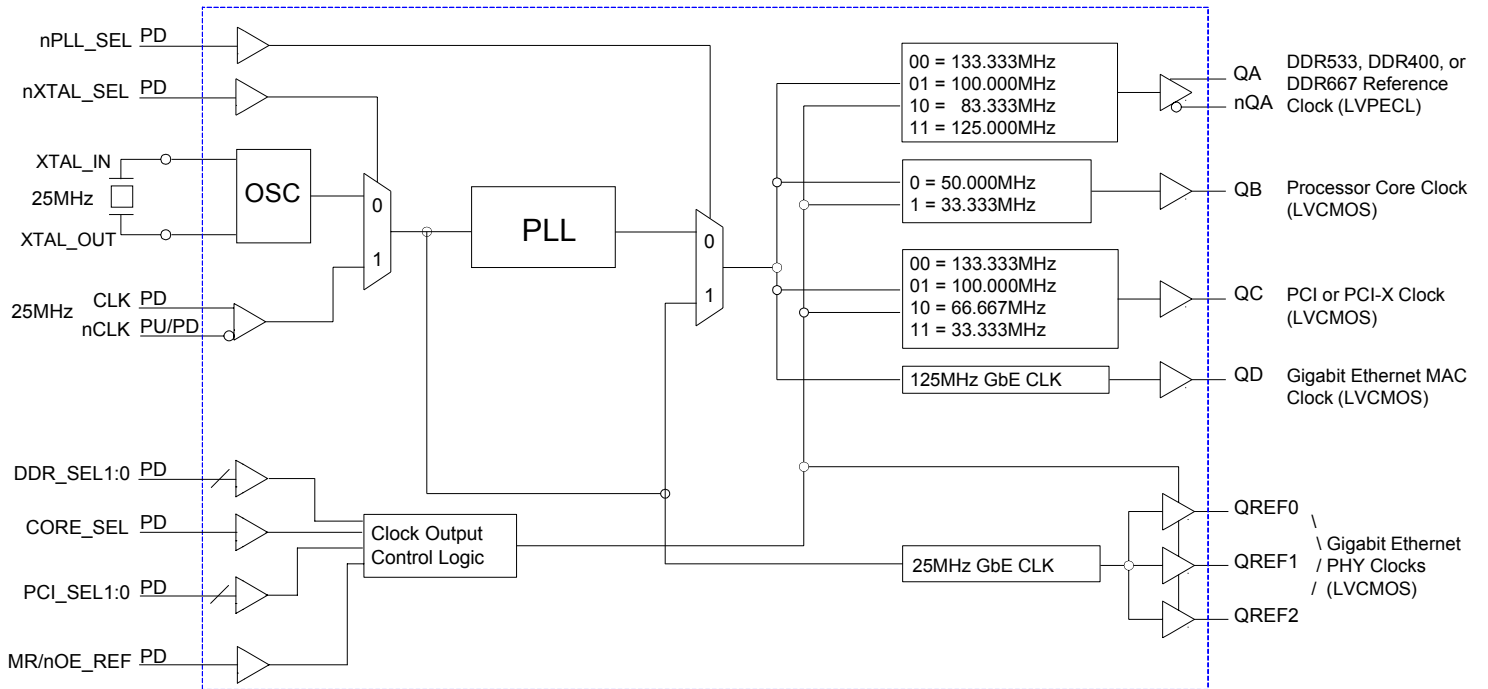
nPLL_SEL PD

nXTAL_SEL PD

XTAL_IN

25MHz

XTAL_OUT

OSC

0

1

25MHz CLK PD

nCLK PU/PD

PLL

0

1

00 = 133.333MHz
01 = 100.000MHz
10 = 83.333MHz
11 = 125.000MHz

QA

nQA

DDR533, DDR400, or DDR667 Reference Clock (LVPECL)

0 = 50.000MHz
1 = 33.333MHz

QB

Processor Core Clock (LVCMOS)

00 = 133.333MHz
01 = 100.000MHz
10 = 66.667MHz
11 = 33.333MHz

QC

PCI or PCI-X Clock (LVCMOS)

125MHz GbE CLK

QD

Gigabit Ethernet MAC Clock (LVCMOS)

DDR_SEL1:0 PD

CORE_SEL PD

PCI_SEL1:0 PD

MR/nOE_REF PD

Clock Output Control Logic

25MHz GbE CLK

QREF0

QREF1

QREF2

\
\ Gigabit Ethernet
/ PHY Clocks
/ (LVCMOS)